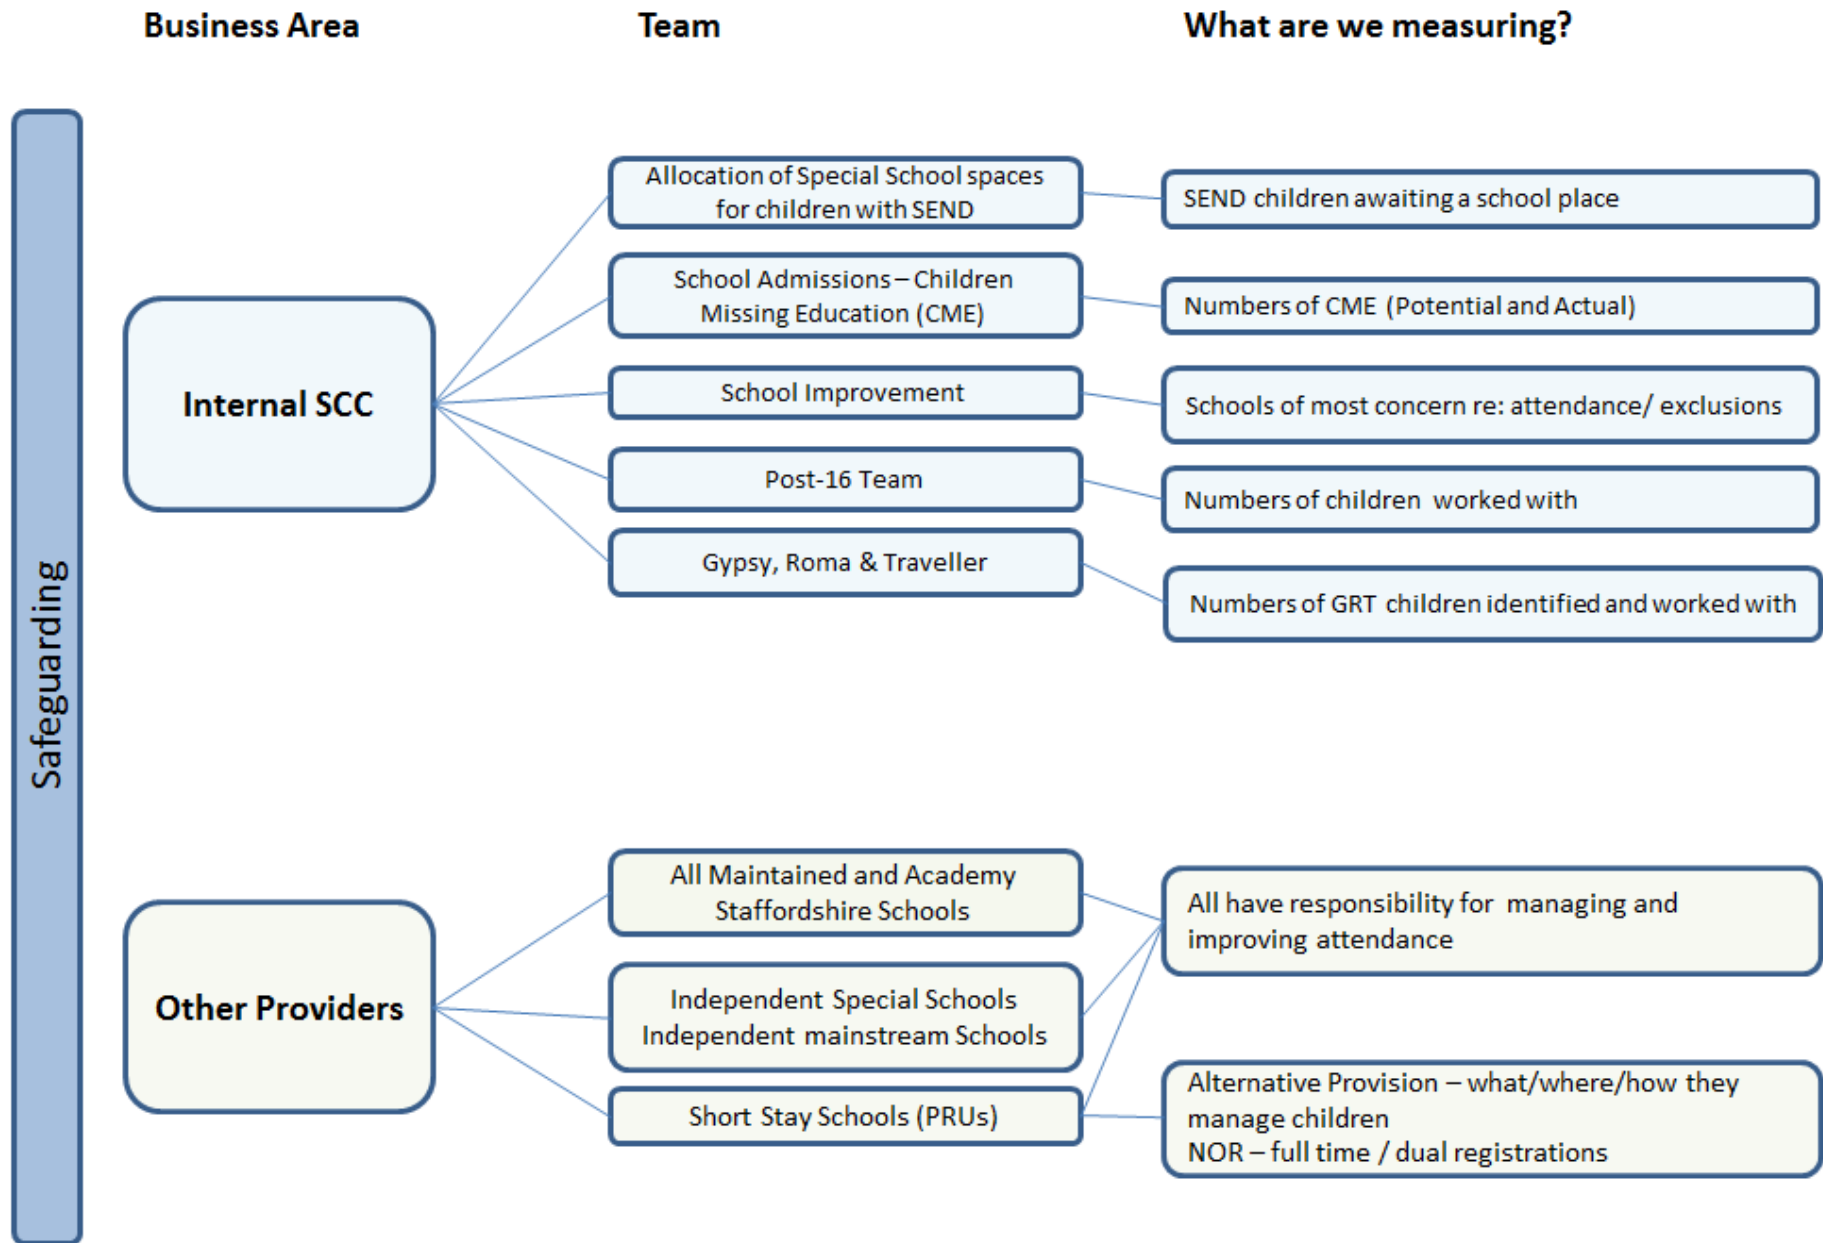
Business Area

Team

What are we measuring?

Safeguarding

Internal SCC

Allocation of Special School spaces for children with SEND

SEND children awaiting a school place

School Admissions – Children Missing Education (CME)

Numbers of CME (Potential and Actual)

School Improvement

Schools of most concern re: attendance/ exclusions

Post-16 Team

Numbers of children worked with

Gypsy, Roma & Traveller

Numbers of GRT children identified and worked with

Other Providers

All Maintained and Academy Staffordshire Schools

All have responsibility for managing and improving attendance

Independent Special Schools Independent mainstream Schools

Short Stay Schools (PRUs)

Alternative Provision – what/where/how they manage children
NOR – full time / dual registrations